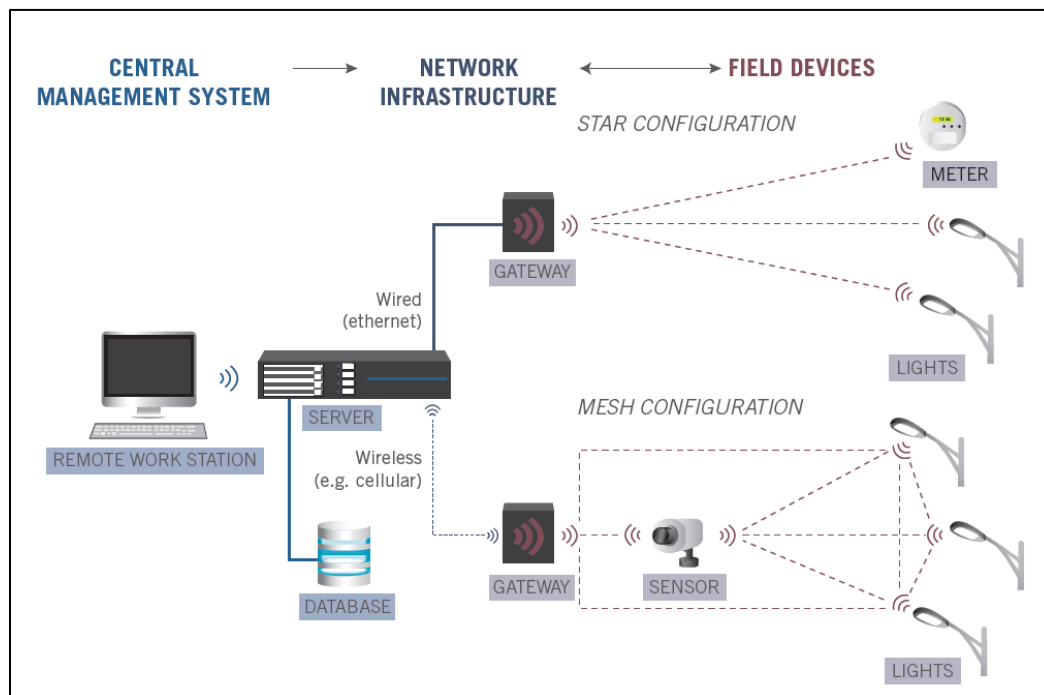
CENTRAL MANAGEMENT SYSTEM

NETWORK INFRASTRUCTURE

FIELD DEVICES

STAR CONFIGURATION

METER

GATEWAY

Wired (ethernet)

LIGHTS

SERVER

REMOTE WORK STATION

MESH CONFIGURATION

Wireless (e.g. cellular)

GATEWAY

SENSOR

DATABASE

LIGHTS